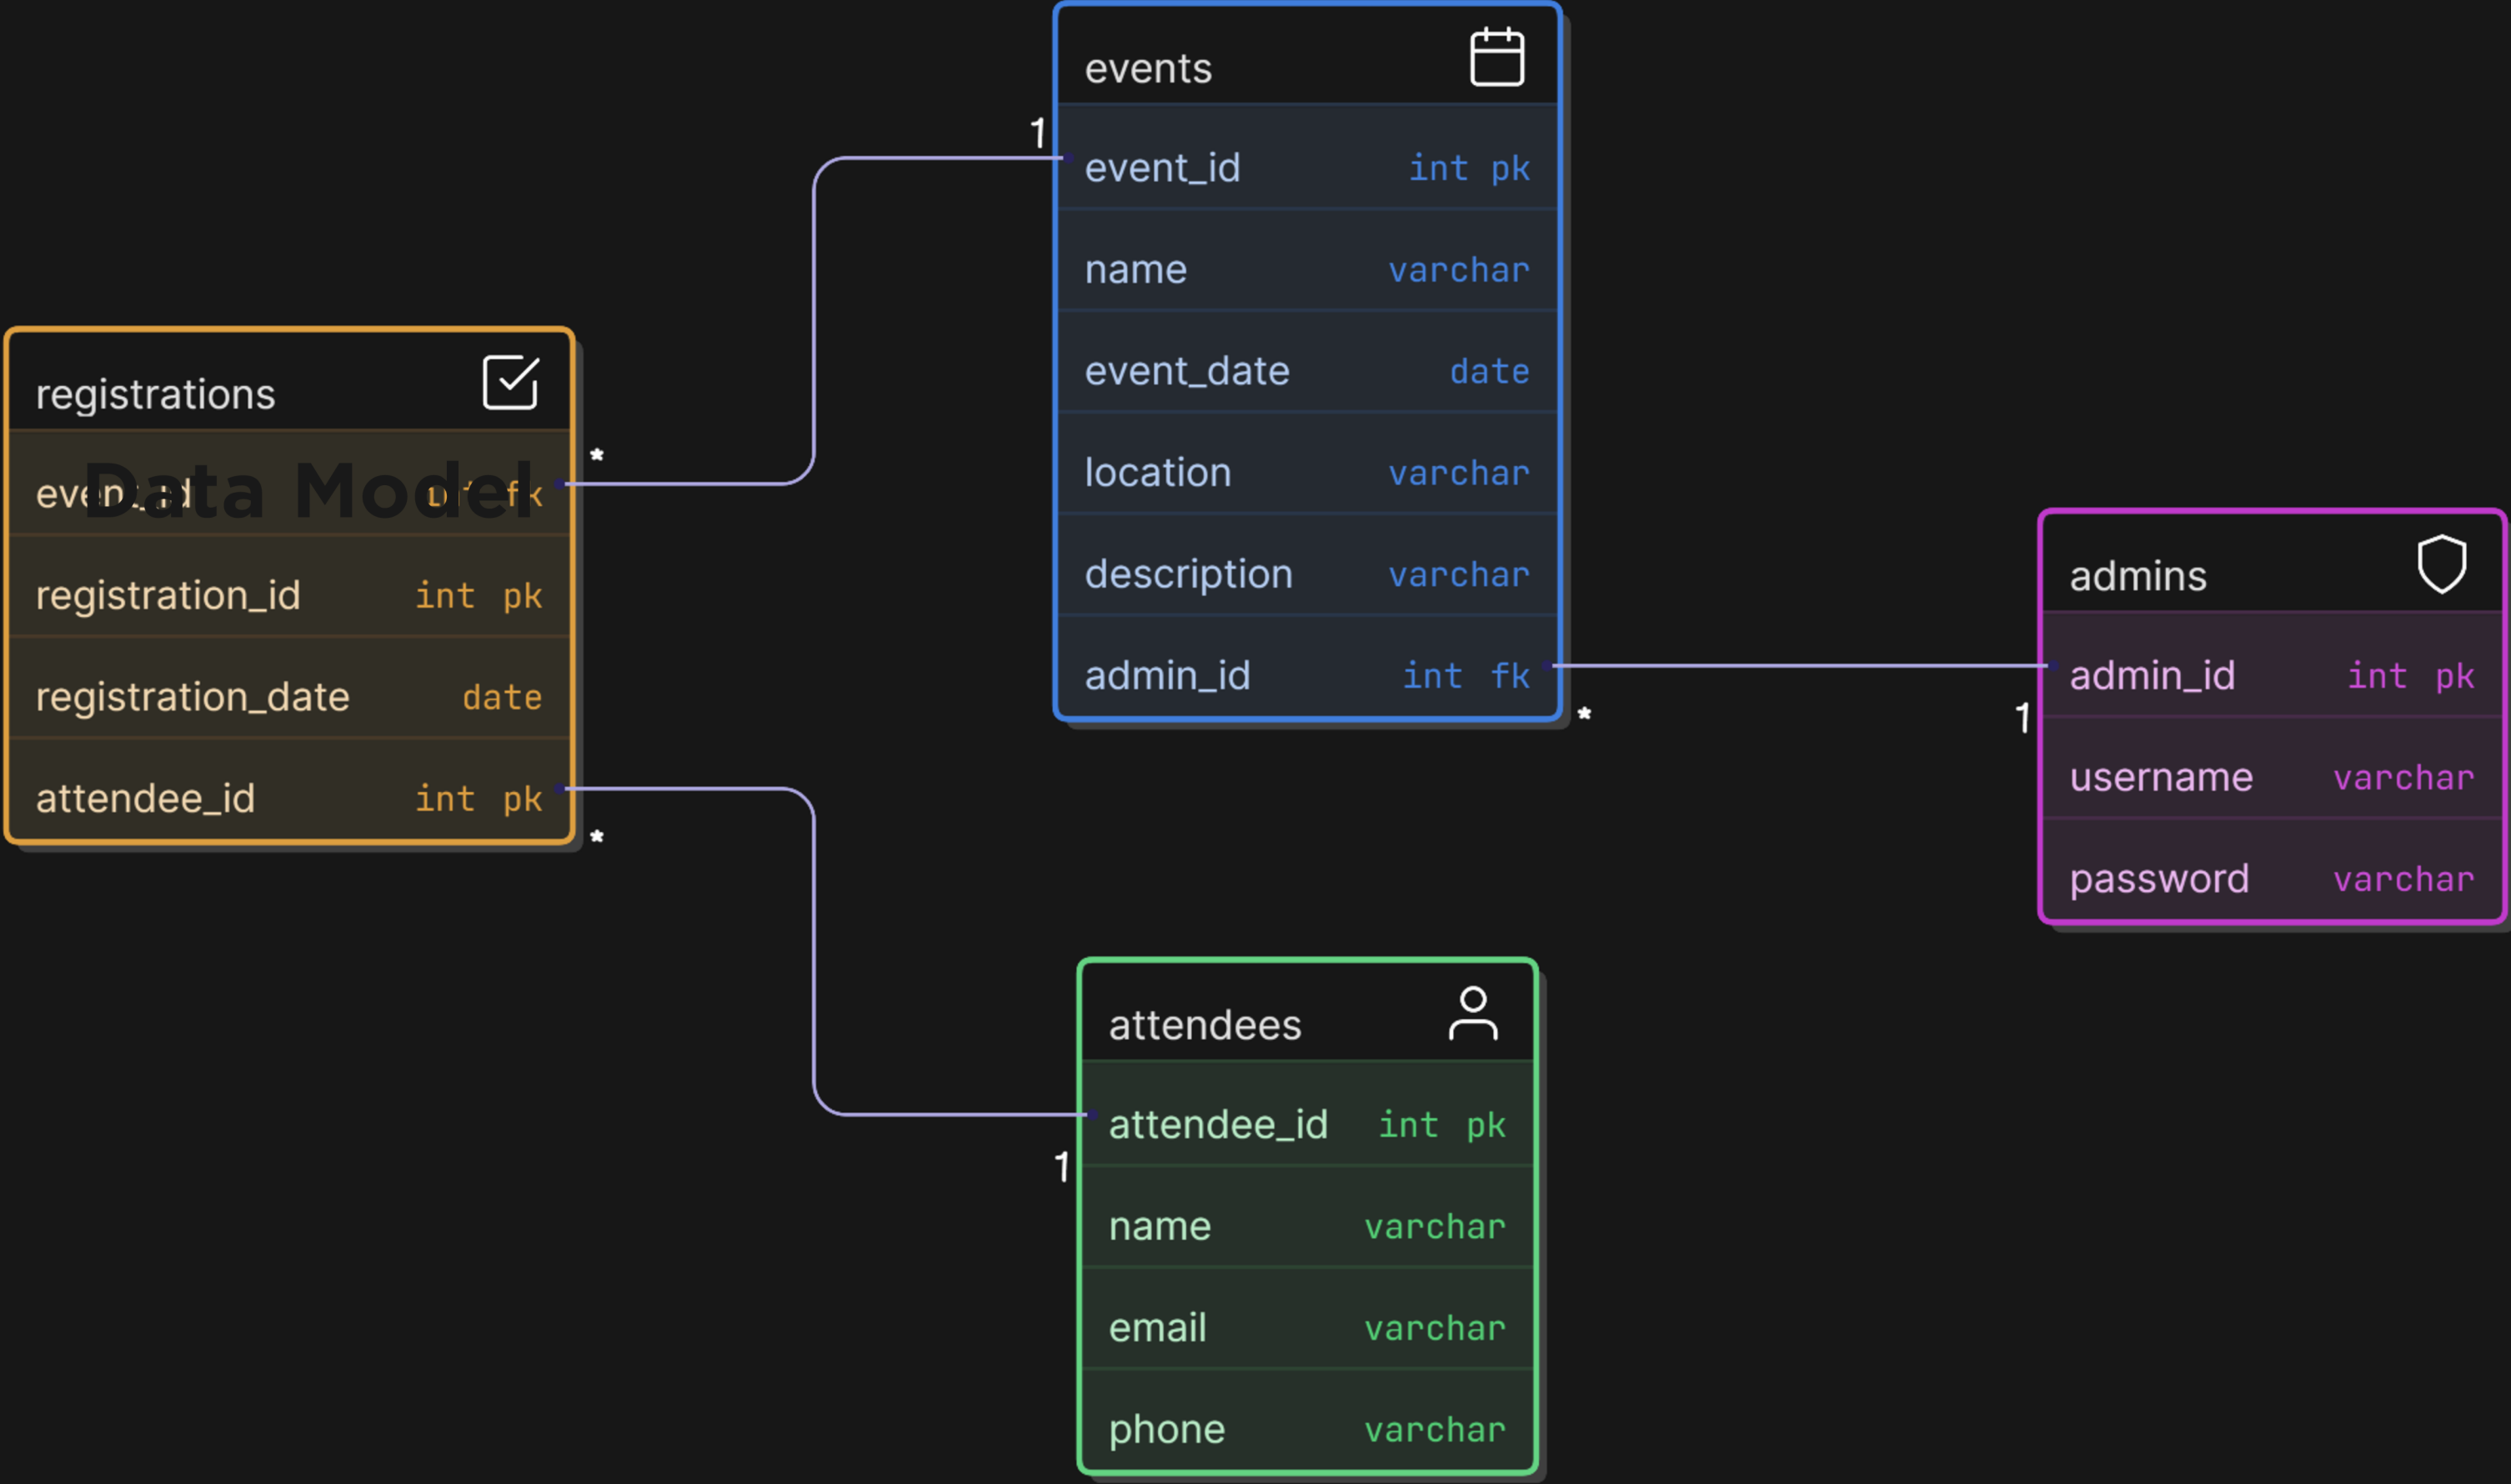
events

1

event_id int pk

name varchar

event_date date

location varchar

description varchar

admin_id int fk

*

registrations

*

Data Model

event_id int fk

registration_id int pk

registration_date date

attendee_id int pk

*

admins

1

admin_id int pk

username varchar

password varchar

attendees

attendee_id int pk

1

name varchar

email varchar

phone varchar